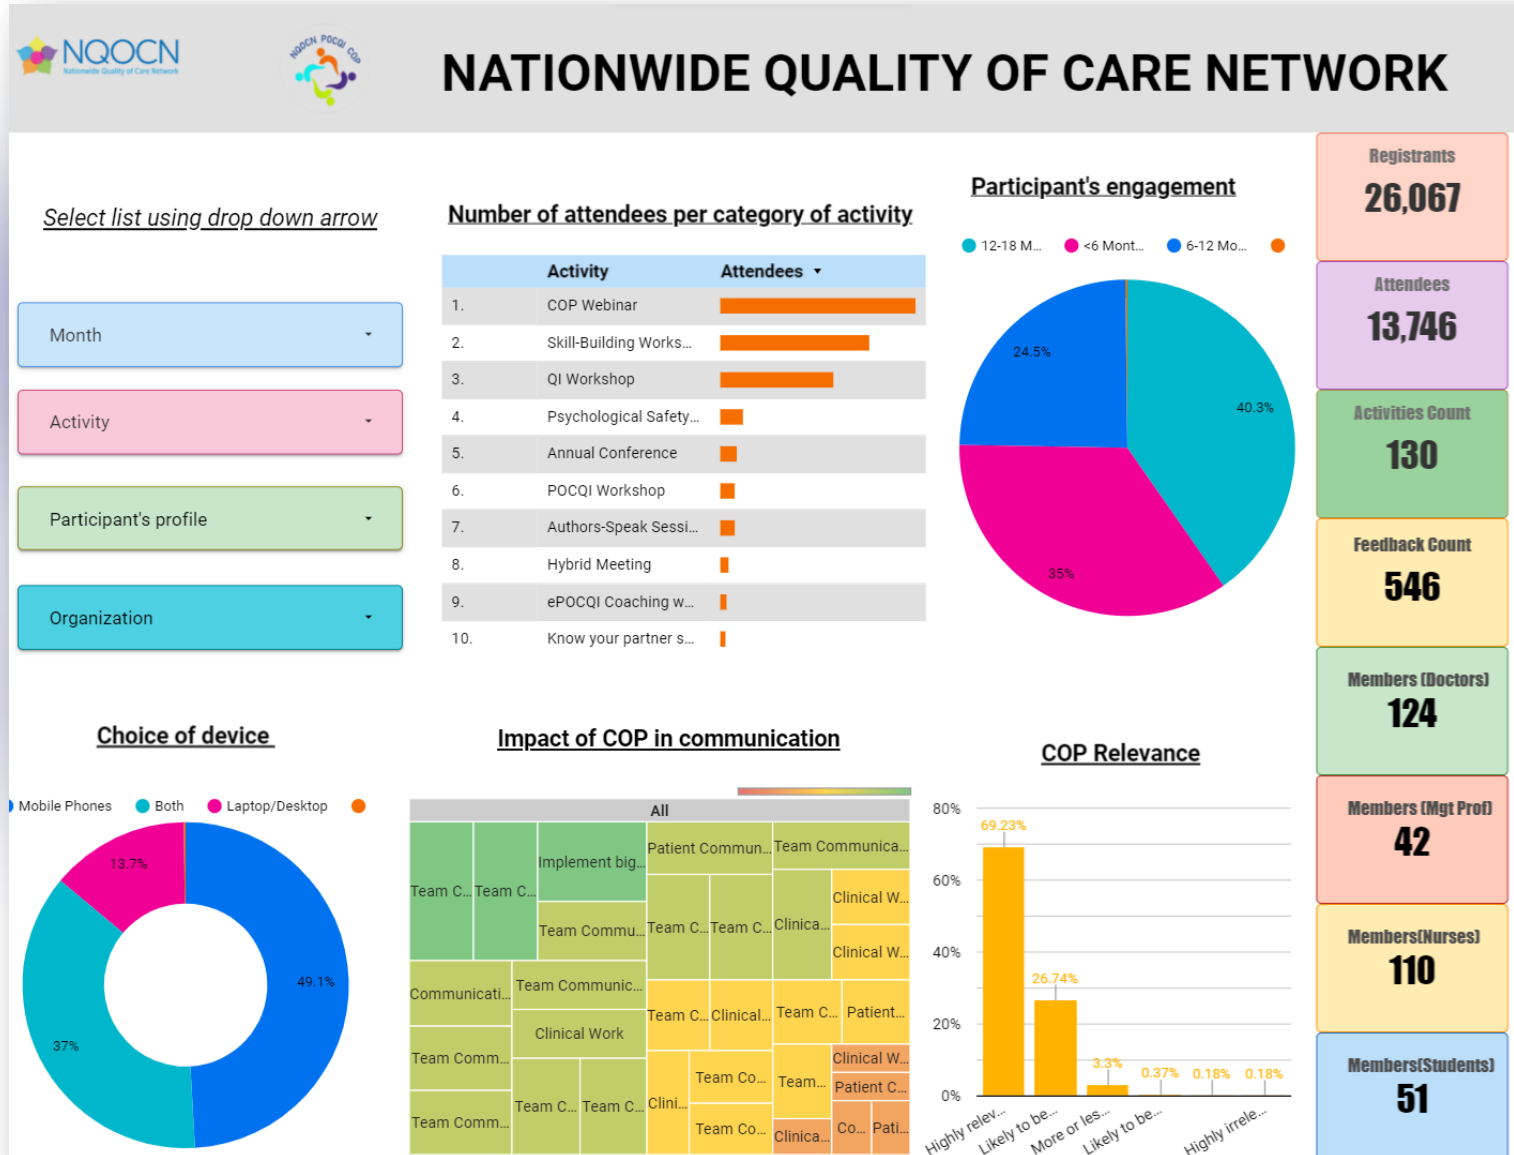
NQOCN
Nationwide Quality of Care Network

NQOCN POCQI COP

NATIONWIDE QUALITY OF CARE NETWORK

Select list using drop down arrow

Month
Activity
Participant's profile
Organization

Number of attendees per category of activity

| | Activity | Attendees ▾ |
|---|---|---|
| 1. | COP Webinar | |
| 2. | Skill-Building Works... | |
| 3. | QI Workshop | |
| 4. | Psychological Safety... | |
| 5. | Annual Conference | |
| 6. | POCQI Workshop | |
| 7. | Authors-Speak Sessi... | |
| 8. | Hybrid Meeting | |
| 9. | ePOCQI Coaching w... | |
| 10. | Know your partner s... | |

Participant's engagement

12-18 M... <6 Mont... 6-12 Mo...

24.5%
40.3%
35%

Registrants
26,067

Attendees
13,746

Activities Count
130

Feedback Count
546

Members (Doctors)
124

Members (Mgt Prof)
42

Members(Nurses)
110

Members(Students)
51

Choice of device

Mobile Phones Both Laptop/Desktop

13.7%
49.1%
37%

Impact of COP in communication

All
Team C... Team C... Implement big... Team Commu... Patient Commun... Team Communica... Team C... Team C... Clinica... Clinical W... Clinical W... Communicati... Team Communic... Clinical Work Team C... Clinical... Team C... Patient... Team Comm... Team Co... Team... Clinical W... Patient C... Team Comm... Team C... Team C... Clini... Team Co... Clinica... Co... Pati...

COP Relevance

80%
60%
40%
20%
0%
69.23%
26.74%
3.3%
0.37%
0.18%
0.18%
Highly relev... Likely to be... More or les... Likely to be... Highly irrele...